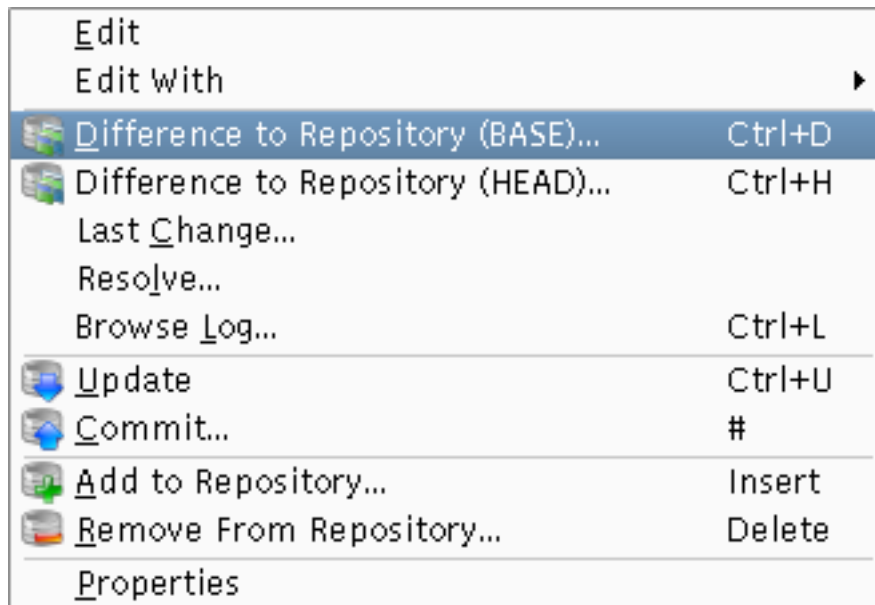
Edit
Edit With
Difference to Repository (BASE)... Ctrl+D
Difference to Repository (HEAD)... Ctrl+H
Last Change...
Resolve...
Browse Log... Ctrl+L
Update Ctrl+U
Commit... #
Add to Repository... Insert
Remove From Repository... Delete
Properties